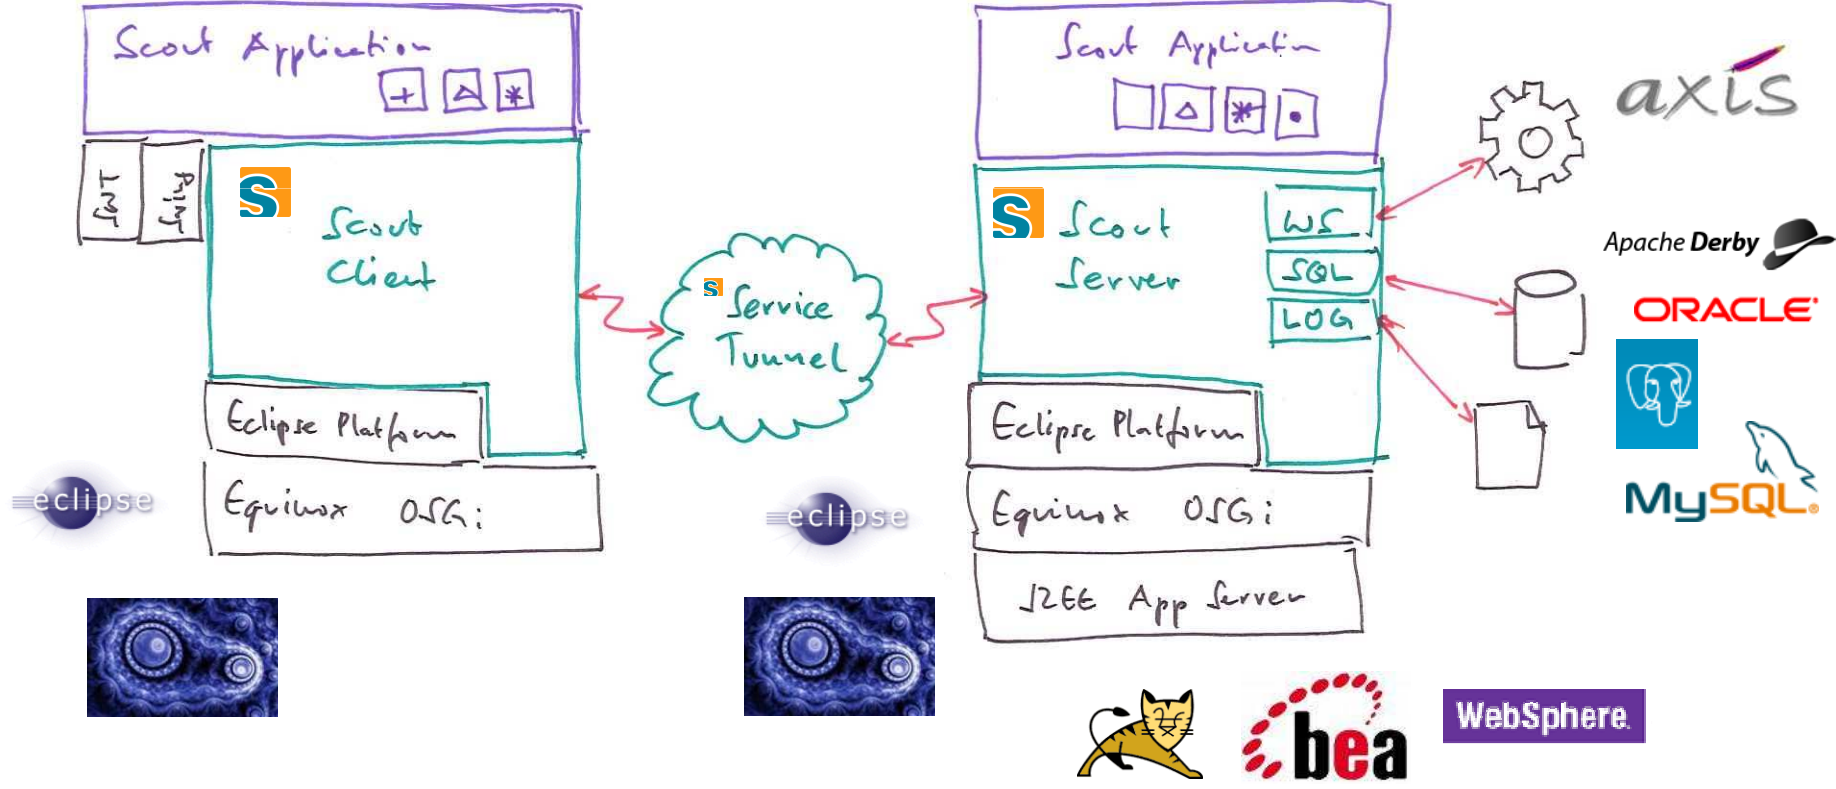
Scout Application

SWT

Swing

S

Scout Client

Eclipse Platform

eclipse

Equinox OSGi

S Service Tunnel

eclipse

Scout Application

S Scout Server

WS

SQL

LOG

Eclipse Platform

Equinox OSGi

J2EE App Server

axis

Apache Derby

ORACLE

MySQL

bea

WebSphere